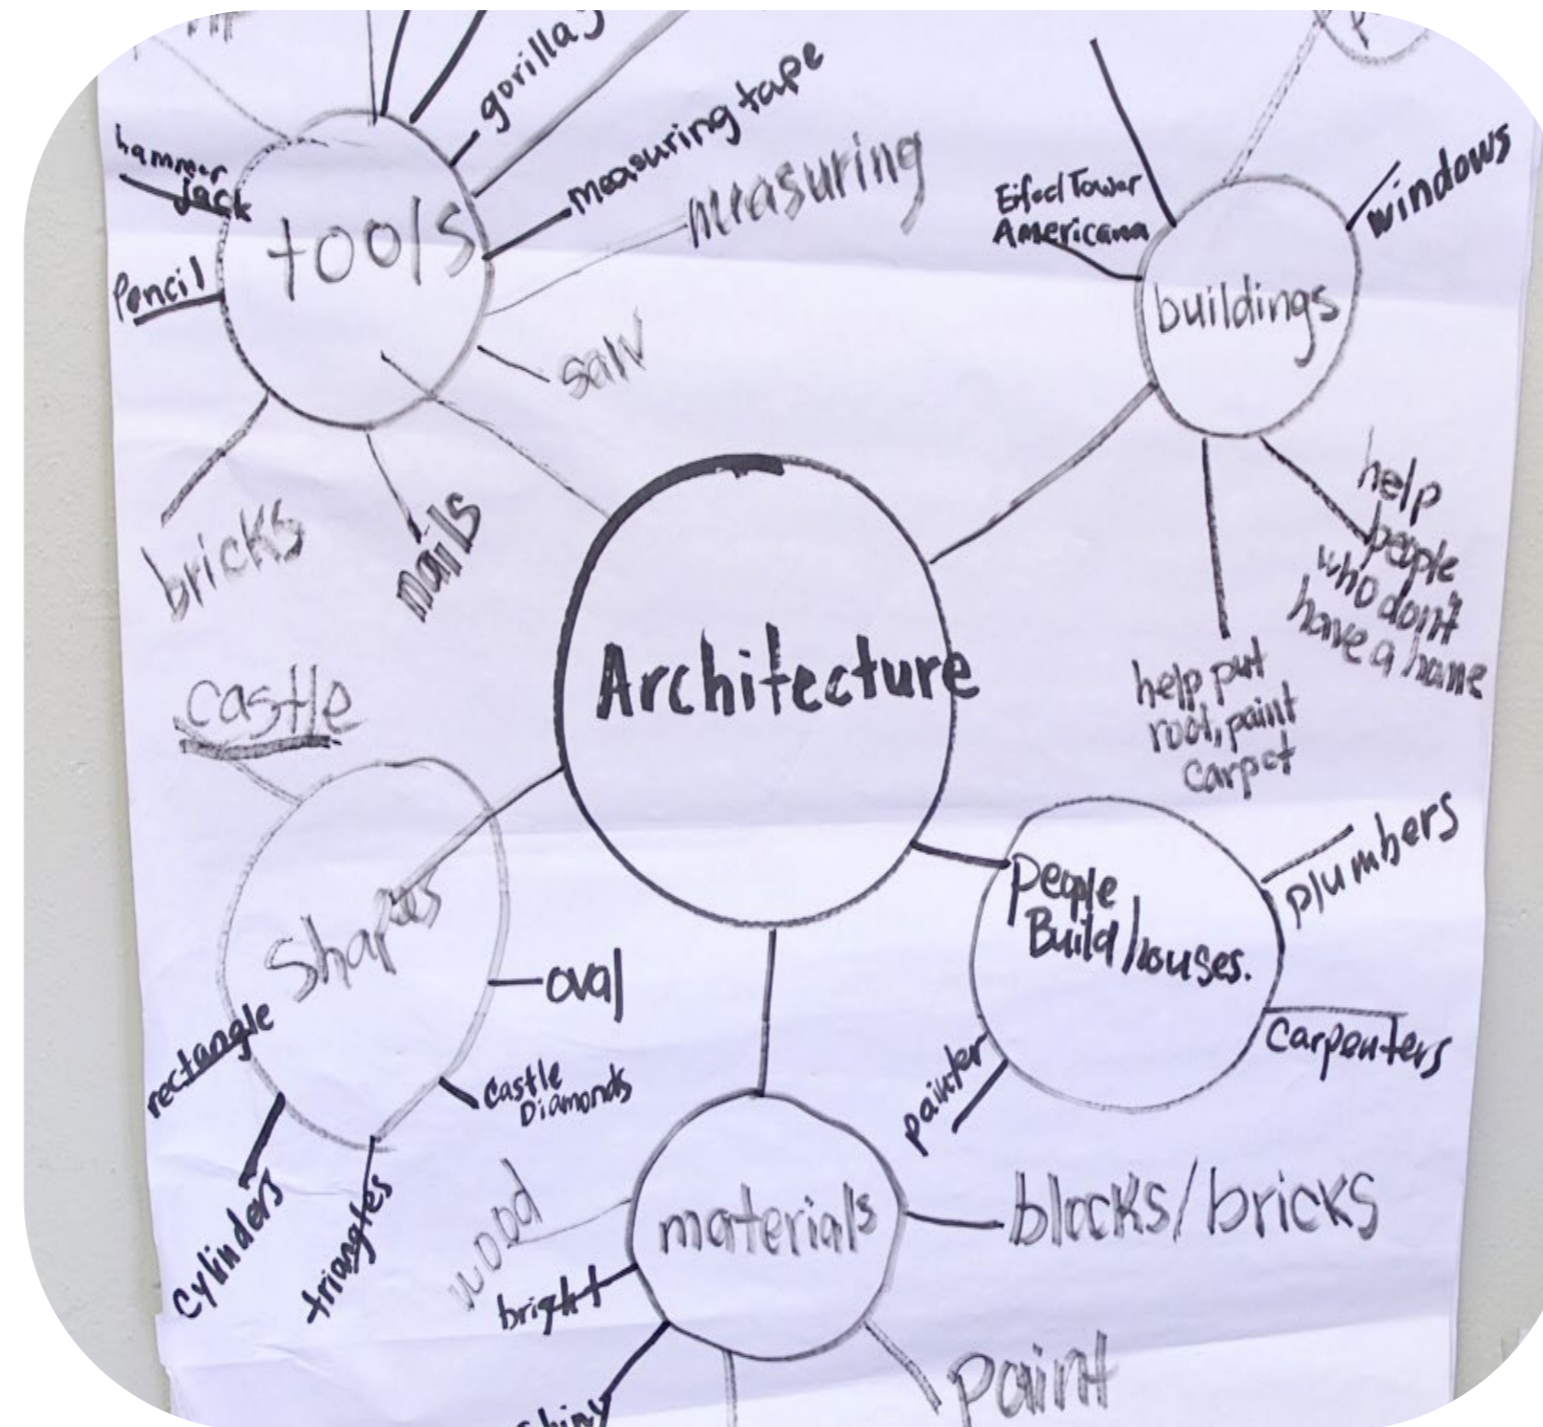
gorillas
measuring tape
hammer jack
measuring
tools
Pencil
saw
bricks
nails
Eifel Tower Americana
windows
buildings
help people who don't have a home
help put roof, paint carpet
Architecture
castle
Shapes
oval
rectangle
Castle Diamonds
cylinders
triangles
People Build houses.
plumbers
Carpenters
painter
materials
blocks/bricks
wood
bright
paint
shiny